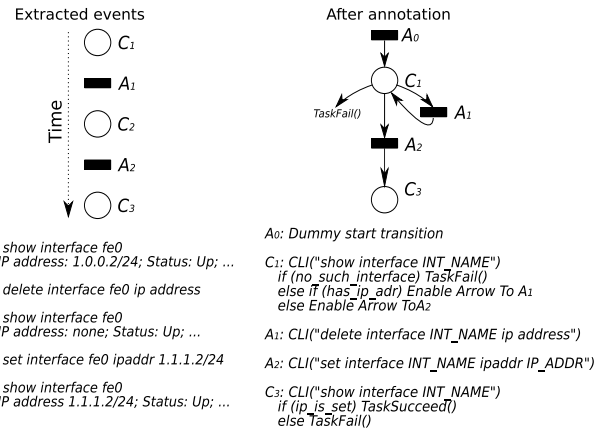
Extracted events

Time

$C_1$

$A_1$

$C_2$

$A_2$

$C_3$

After annotation

$A_0$

$C_1$

TaskFail()

$A_1$

$A_2$

$C_3$

show interface fe0
P address: 1.0.0.2/24; Status: Up; ...

delete interface fe0 ip address

show interface fe0
P address: none; Status: Up; ...

set interface fe0 ipaddr 1.1.1.2/24

show interface fe0
P address 1.1.1.2/24; Status: Up; ...

$A_0$: Dummy start transition

$C_1$: CLI("show interface INT_NAME")
if (no_such_interface) TaskFail()
else if (has_ip_adr) Enable Arrow To $A_1$
else Enable Arrow To$A_2$

$A_1$: CLI("delete interface INT_NAME ip address")

$A_2$: CLI("set interface INT_NAME ipaddr IP_ADDR")

$C_3$: CLI("show interface INT_NAME")
if (ip_is_set) TaskSucceed()
else TaskFail()